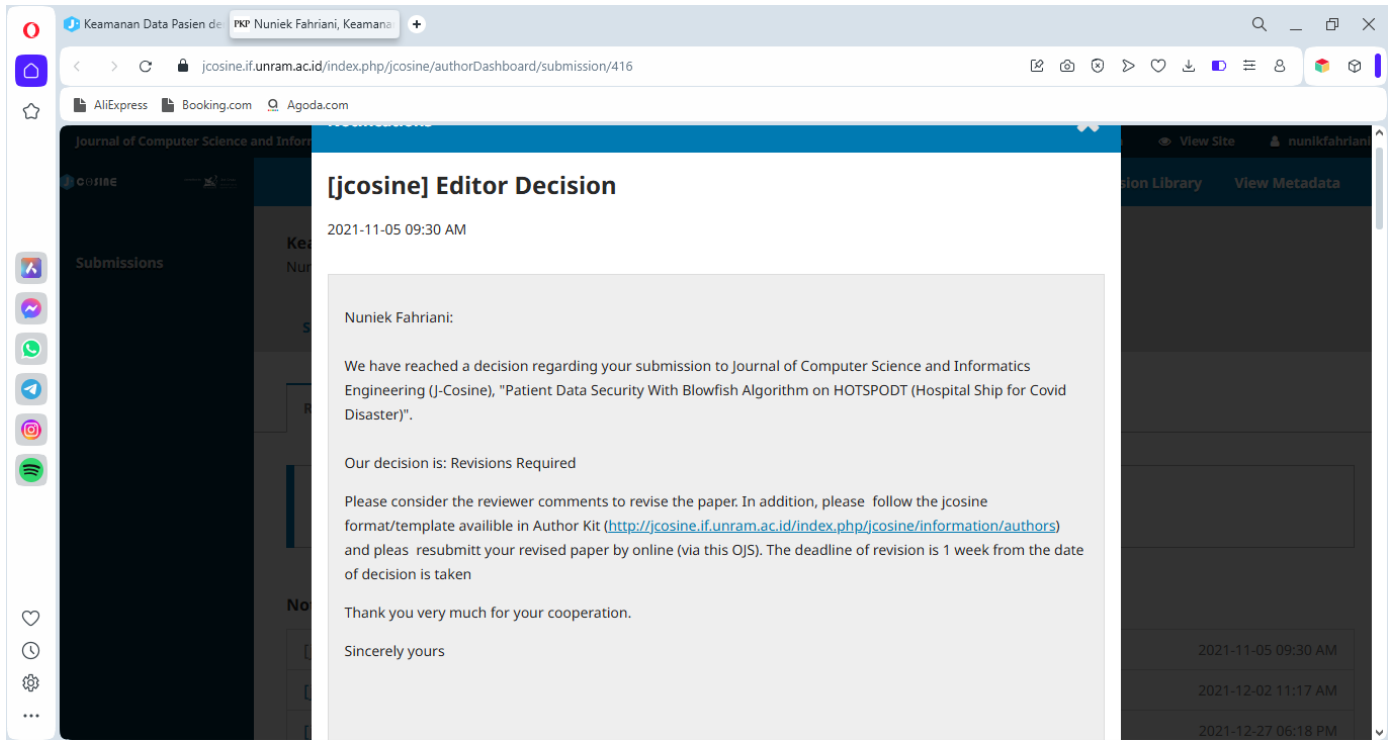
Keamanan Data Pasien de
PKP Nuniek Fahriani, Keamana

jcosine.if.unram.ac.id/index.php/jcosine/authorDashboard/submission/416

AliExpress Booking.com Agoda.com

Journal of Computer Science and Infor
View Site nunikfahriani
sion Library View Metadata
Submissions

[jcosine] Editor Decision

2021-11-05 09:30 AM

Nuniek Fahriani:

We have reached a decision regarding your submission to Journal of Computer Science and Informatics Engineering (J-Cosine), "Patient Data Security With Blowfish Algorithm on HOTSPODT (Hospital Ship for Covid Disaster)".

Our decision is: Revisions Required

Please consider the reviewer comments to revise the paper. In addition, please follow the jcosine format/template availible in Author Kit (http://jcosine.if.unram.ac.id/index.php/jcosine/information/authors) and pleas resubmitt your revised paper by online (via this OJS). The deadline of revision is 1 week from the date of decision is taken

Thank you very much for your cooperation.

Sincerely yours

2021-11-05 09:30 AM
2021-12-02 11:17 AM
2021-12-27 06:18 PM